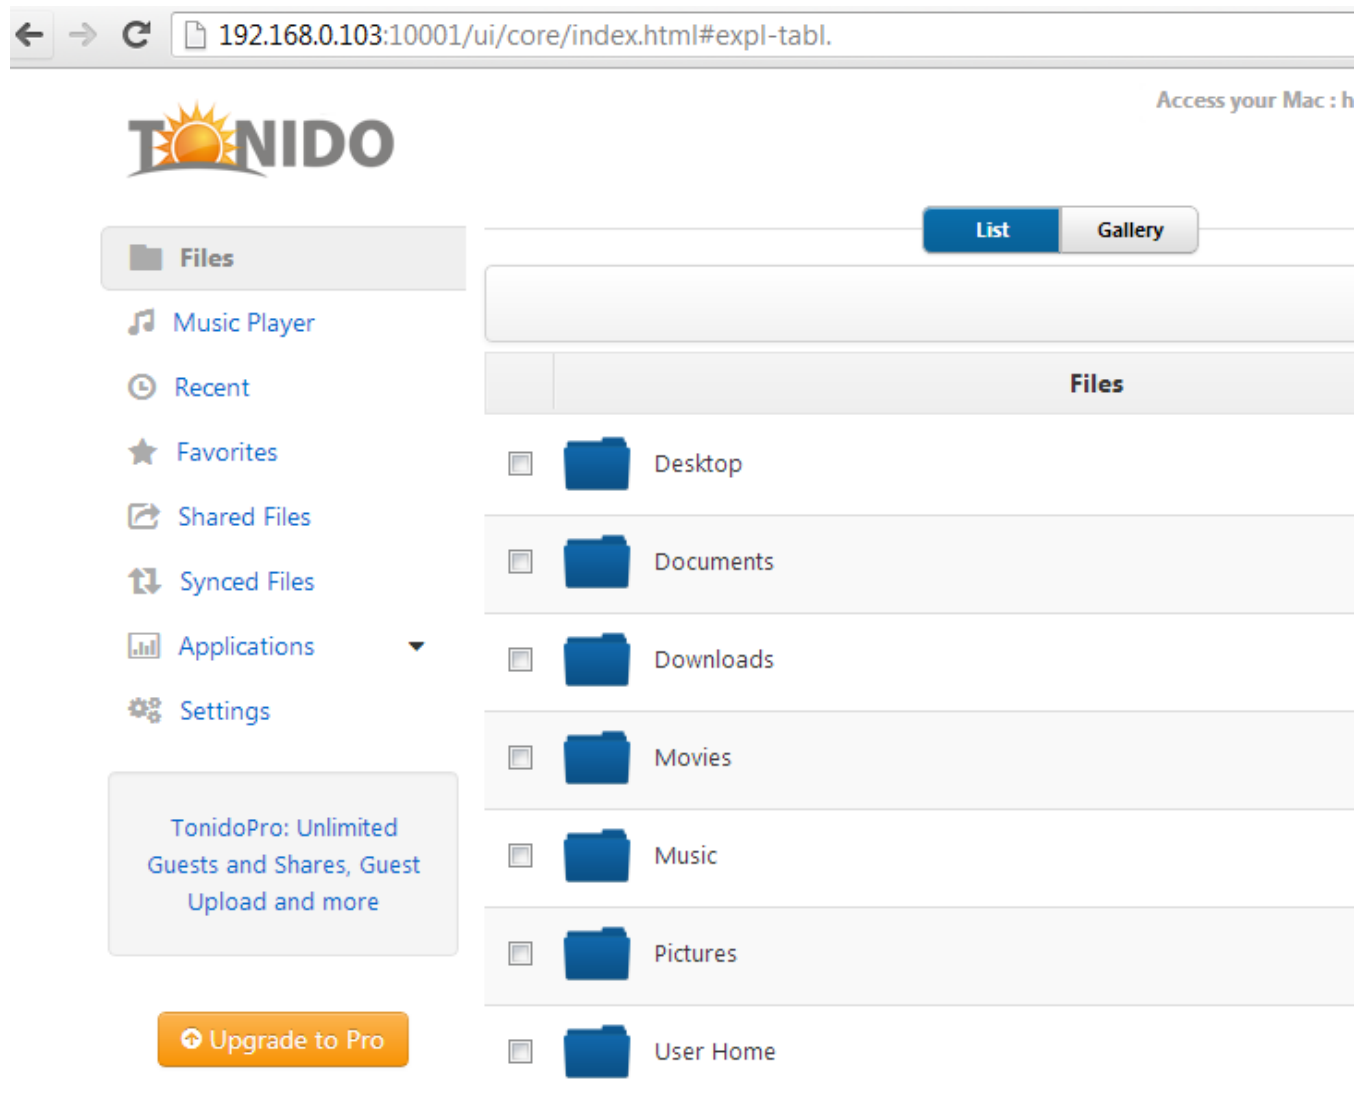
192.168.0.103:10001/ui/core/index.html#expl-tabl.

TONIDO

Access your Mac : h

Files
Music Player
Recent
Favorites
Shared Files
Synced Files
Applications
Settings

TonidoPro: Unlimited Guests and Shares, Guest Upload and more

Upgrade to Pro

List
Gallery

Files

Desktop
Documents
Downloads
Movies
Music
Pictures
User Home